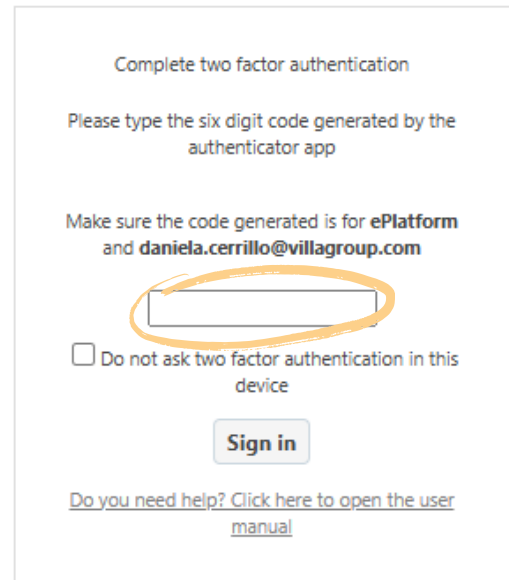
Complete two factor authentication

Please type the six digit code generated by the authenticator app

Make sure the code generated is for **ePlatform** and **daniela.cerrillo@villagroup.com**

Do not ask two factor authentication in this device

Sign in

Do you need help? Click here to open the user manual